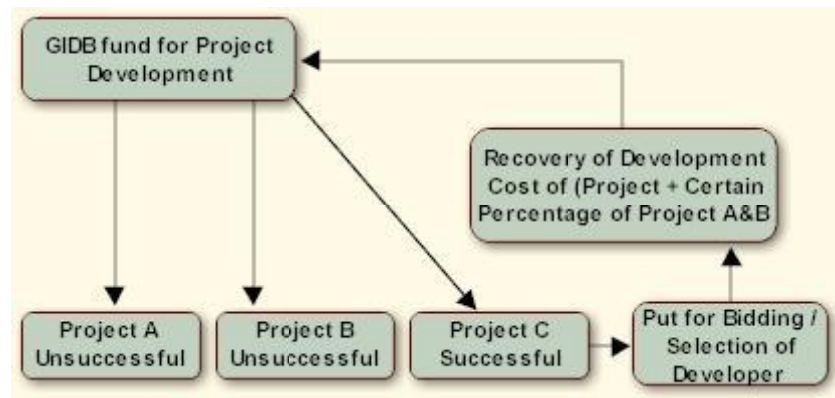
GIDB fund for Project Development

Recovery of Development Cost of (Project + Certain Percentage of Project A&B

Project A Unsuccessful

Project B Unsuccessful

Project C Successful

Put for Bidding / Selection of Developer